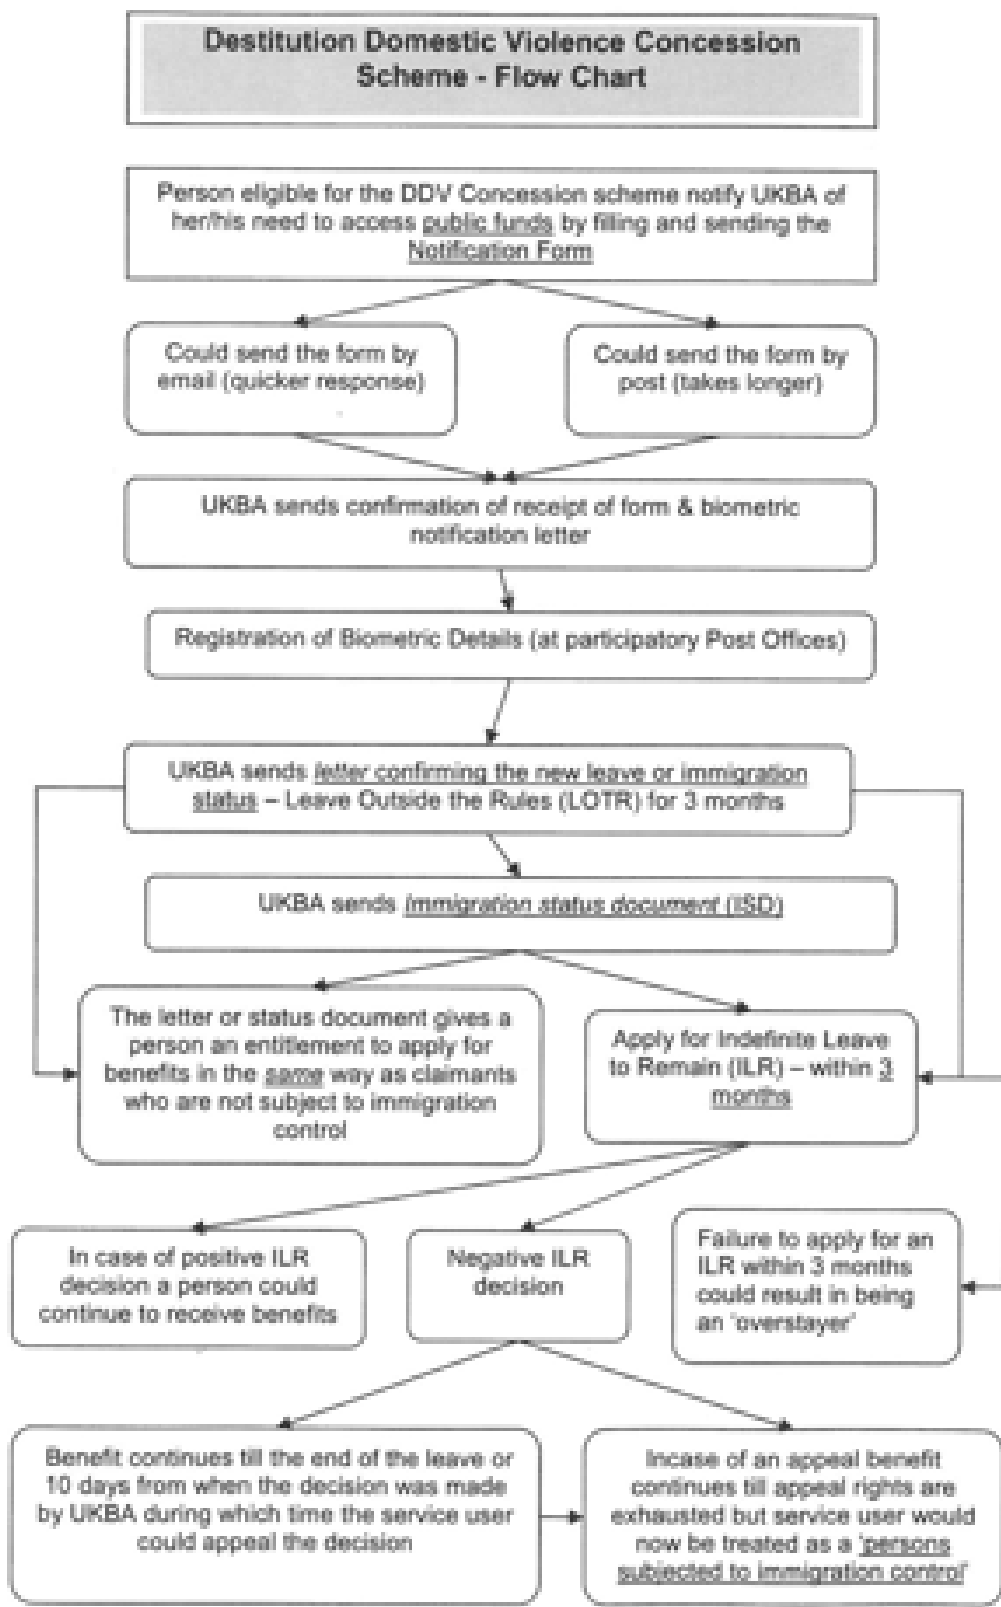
Destitution Domestic Violence Concession Scheme - Flow Chart

Person eligible for the DDV Concession scheme notify UKBA of her/his need to access public funds by filling and sending the Notification Form

Could send the form by email (quicker response)

Could send the form by post (takes longer)

UKBA sends confirmation of receipt of form & biometric notification letter

Registration of Biometric Details (at participatory Post Offices)

UKBA sends letter confirming the new leave or immigration status – Leave Outside the Rules (LOTR) for 3 months

UKBA sends immigration status document (ISD)

The letter or status document gives a person an entitlement to apply for benefits in the same way as claimants who are not subject to immigration control

Apply for Indefinite Leave to Remain (ILR) – within 3 months

In case of positive ILR decision a person could continue to receive benefits

Negative ILR decision

Failure to apply for an ILR within 3 months could result in being an 'overstayer'

Benefit continues till the end of the leave or 10 days from when the decision was made by UKBA during which time the service user could appeal the decision

Incase of an appeal benefit continues till appeal rights are exhausted but service user would now be treated as a 'persons subjected to immigration control'